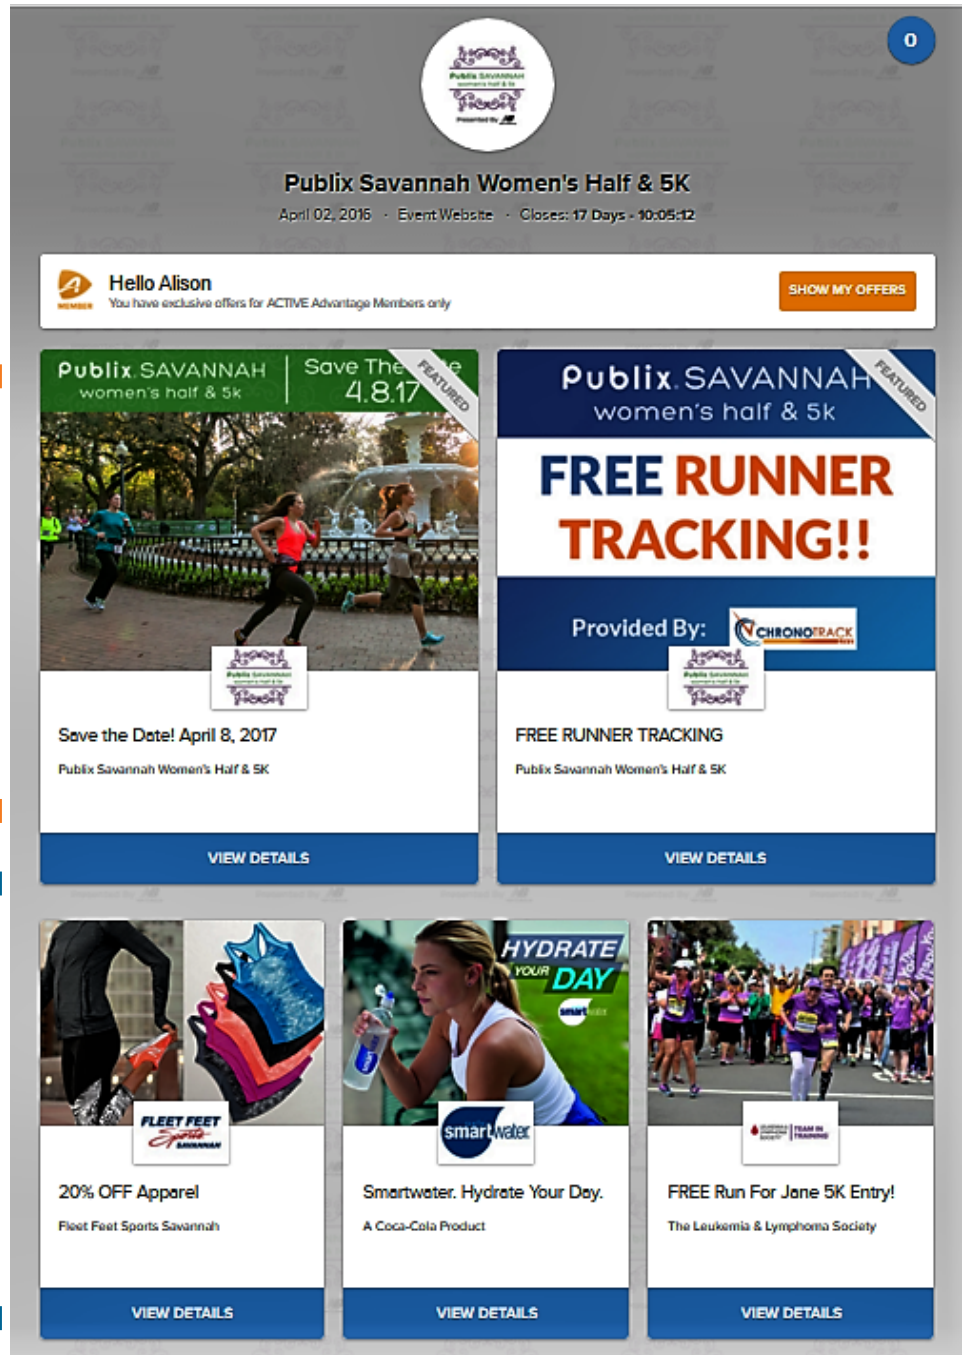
0

Publix Savannah Women's Half & 5K

April 02, 2016 · Event Website · Closes: 17 Days - 10:05:12

Hello Alison
You have exclusive offers for ACTIVE Advantage Members only

SHOW MY OFFERS

Publix SAVANNAH women's half & 5k | Save The Date 4.8.17

FEATURED

Save the Date! April 8, 2017

Publix Savannah Women's Half & 5K

VIEW DETAILS

Publix SAVANNAH women's half & 5k

FEATURED

FREE RUNNER TRACKING!!

Provided By: CHRONOTRACK

FREE RUNNER TRACKING

Publix Savannah Women's Half & 5K

VIEW DETAILS

FLEET FEET Sports SAVANNAH

20% OFF Apparel

Fleet Feet Sports Savannah

VIEW DETAILS

HYDRATE YOUR DAY

smartwater

Smartwater. Hydrate Your Day.

A Coca-Cola Product

VIEW DETAILS

TEAM IN TRAINING

FREE Run For Jane 5K Entry!

The Leukemia & Lymphoma Society

VIEW DETAILS